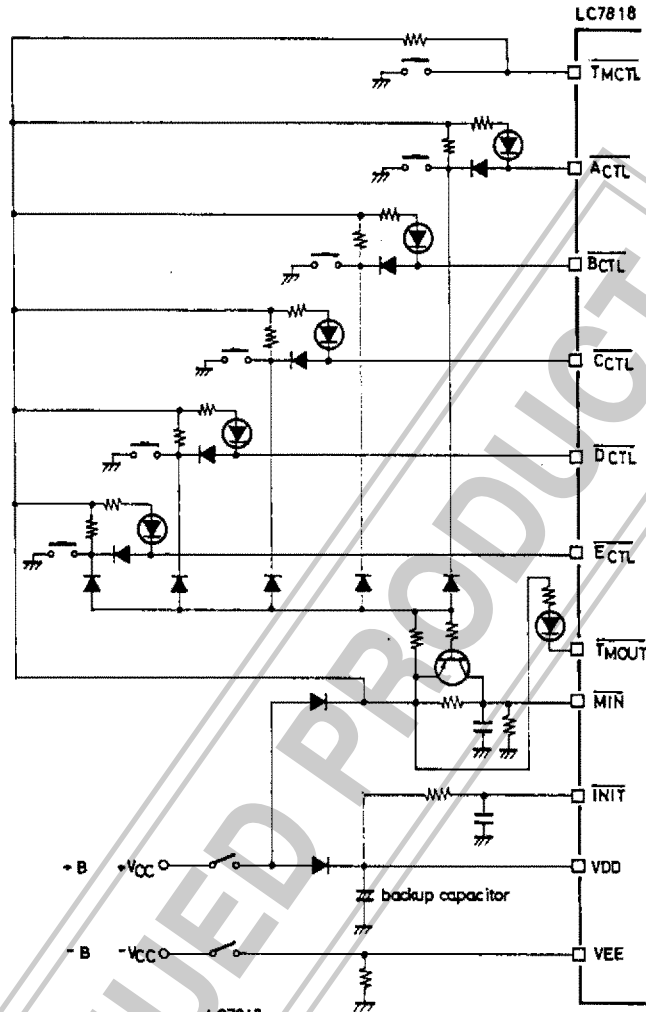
LC7818

$\overline{TMCTL}$

$\overline{ACTL}$

$\overline{BCTL}$

$\overline{CCTL}$

$\overline{DCTL}$

$\overline{ECTL}$

$\overline{TMOUT}$

$\overline{MIN}$

$\overline{INIT}$

VDD

+B +VCC

backup capacitor

-B -VCC

VEE

DISCONTINUED PRODUCT